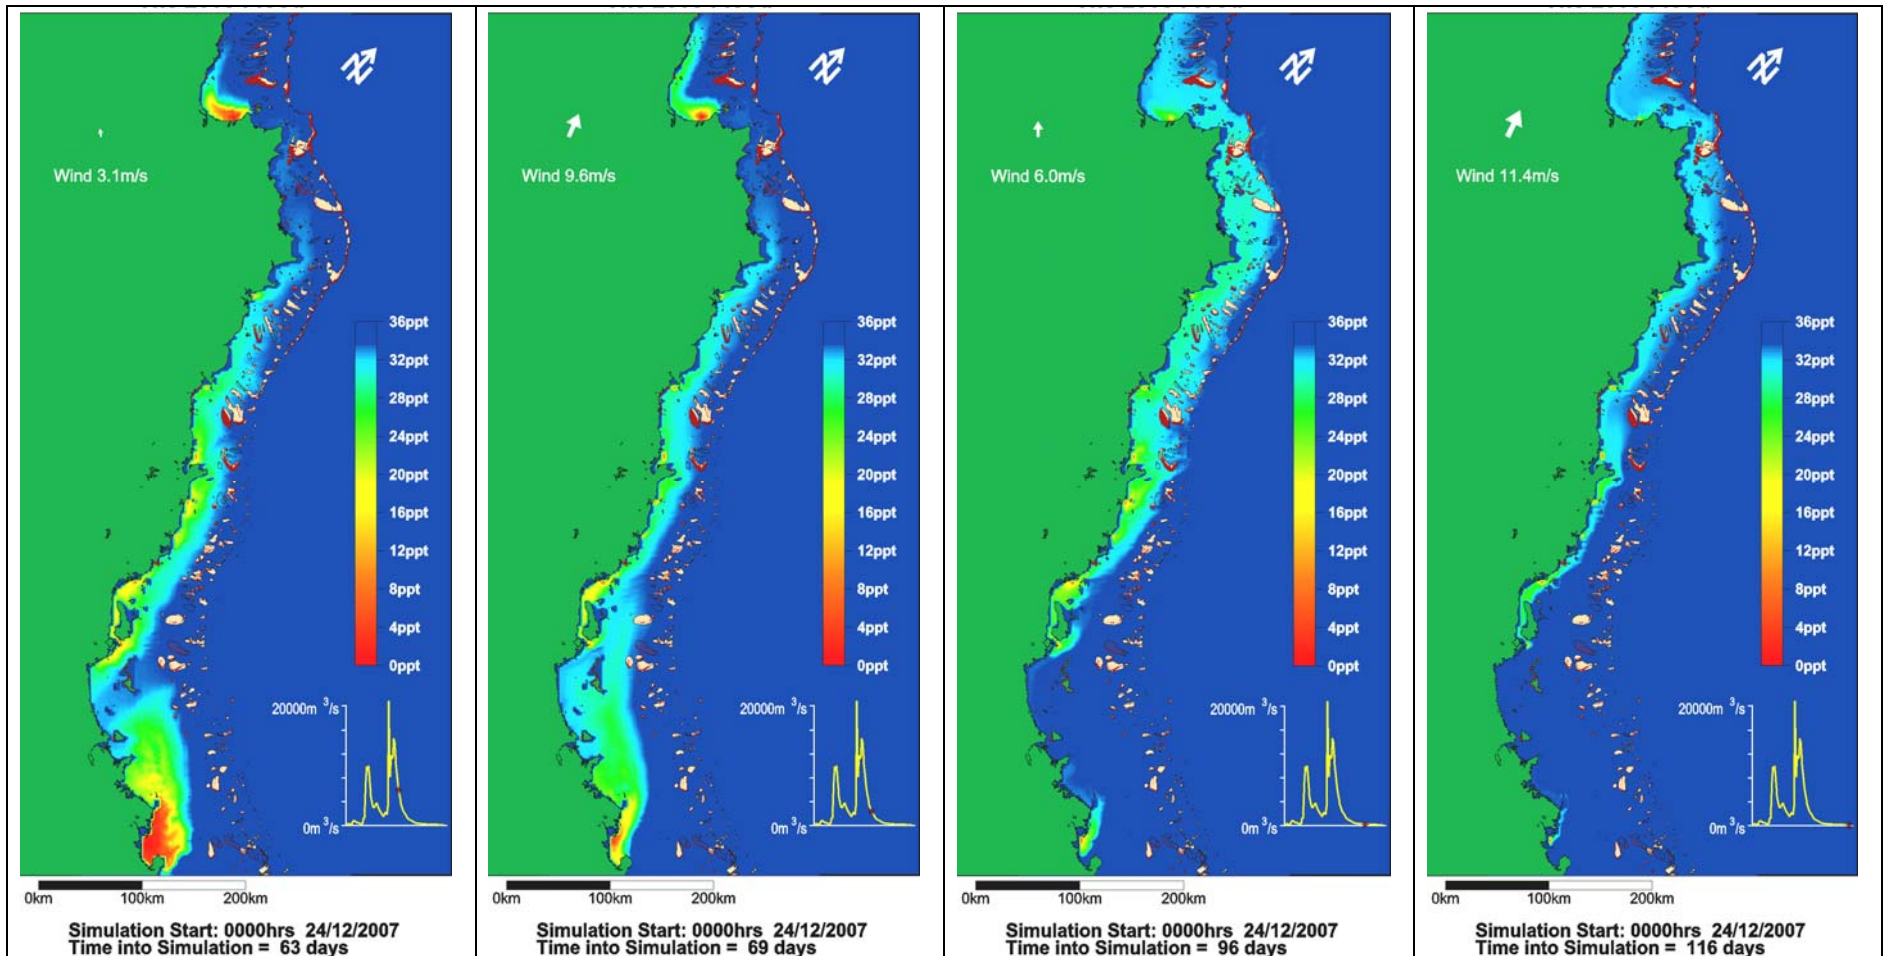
Wind 3.1m/s

36ppt
32ppt
28ppt
24ppt
20ppt
16ppt
12ppt
8ppt
4ppt
0ppt

20000m $^3$/s
0m $^3$/s

0km 100km 200km

Simulation Start: 0000hrs 24/12/2007
Time into Simulation = 63 days

Wind 9.6m/s

36ppt
32ppt
28ppt
24ppt
20ppt
16ppt
12ppt
8ppt
4ppt
0ppt

20000m $^3$/s
0m $^3$/s

0km 100km 200km

Simulation Start: 0000hrs 24/12/2007
Time into Simulation = 69 days

Wind 6.0m/s

36ppt
32ppt
28ppt
24ppt
20ppt
16ppt
12ppt
8ppt
4ppt
0ppt

20000m $^3$/s
0m $^3$/s

0km 100km 200km

Simulation Start: 0000hrs 24/12/2007
Time into Simulation = 96 days

Wind 11.4m/s

36ppt
32ppt
28ppt
24ppt
20ppt
16ppt
12ppt
8ppt
4ppt
0ppt

20000m $^3$/s
0m $^3$/s

0km 100km 200km

Simulation Start: 0000hrs 24/12/2007
Time into Simulation = 116 days